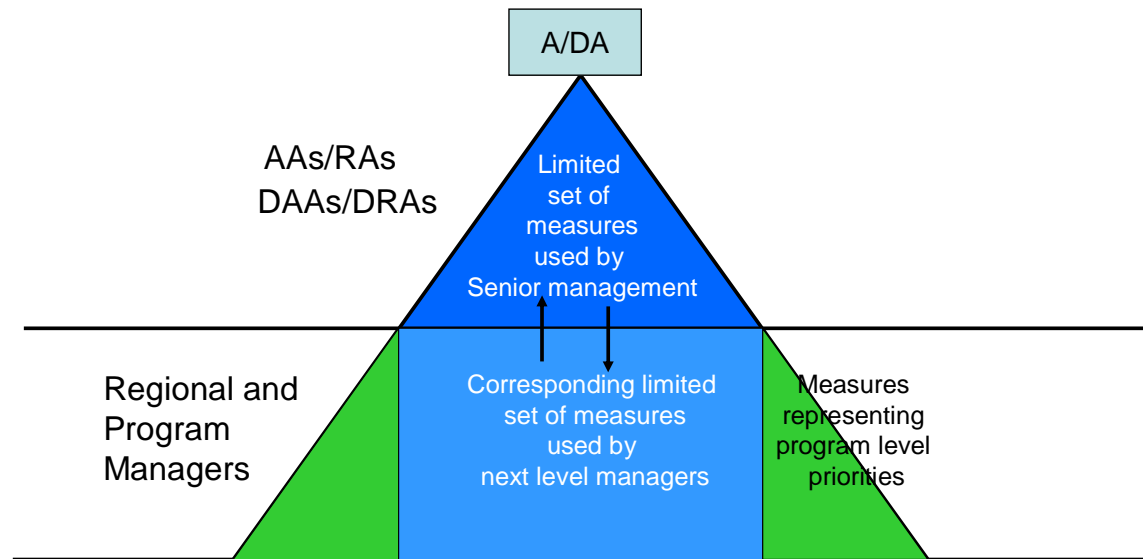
A/DA

AAs/RAs
DAAs/DRAs

Limited set of measures used by Senior management

Regional and Program Managers

Corresponding limited set of measures used by next level managers

Measures representing program level priorities